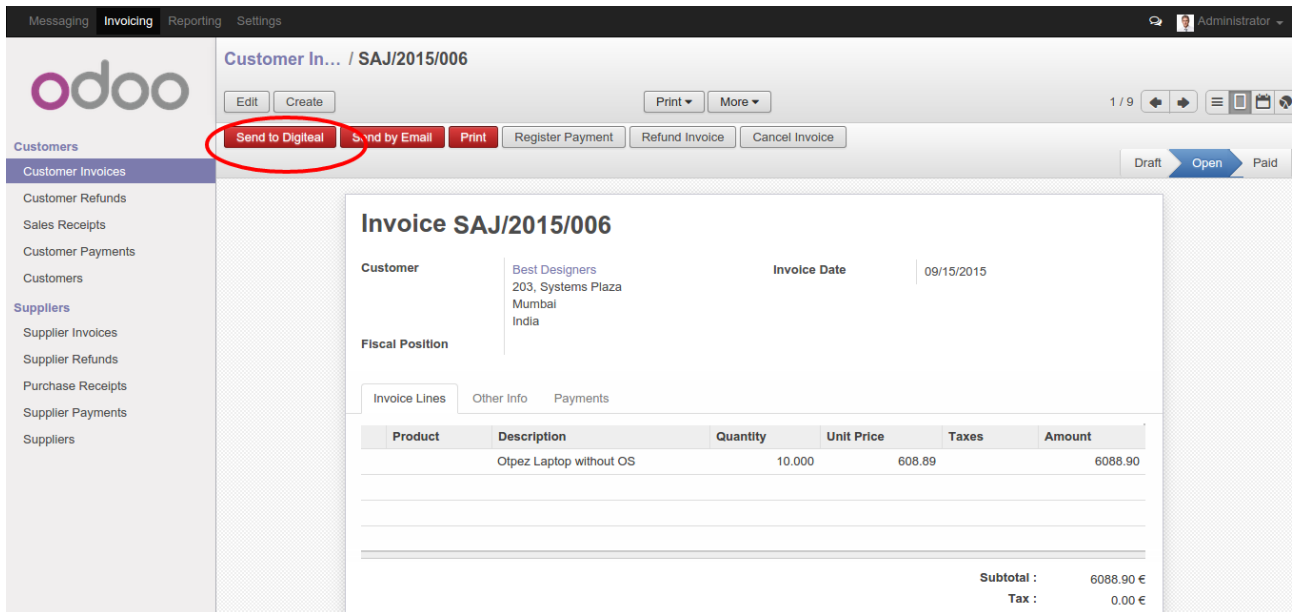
Messaging Invoicing Reporting Settings

Administrator

odoo

Customers
Customer Invoices
Customer Refunds
Sales Receipts
Customer Payments
Customers
Suppliers
Supplier Invoices
Supplier Refunds
Purchase Receipts
Supplier Payments
Suppliers

Customer In... / SAJ/2015/006

Edit Create

Print ▾ More ▾

1 / 9

Send to Digiteal Send by Email Print Register Payment Refund Invoice Cancel Invoice

Draft Open Paid

Invoice SAJ/2015/006

Customer
Best Designers
203, Systems Plaza
Mumbai
India

Invoice Date 09/15/2015

Fiscal Position

Invoice Lines Other Info Payments

| | Product | Description | Quantity | Unit Price | Taxes | Amount |
|---|---|---|---|---|---|---|
| | | Otpez Laptop without OS | 10.000 | 608.89 | | 6088.90 |

Subtotal : 6088.90 €
Tax : 0.00 €